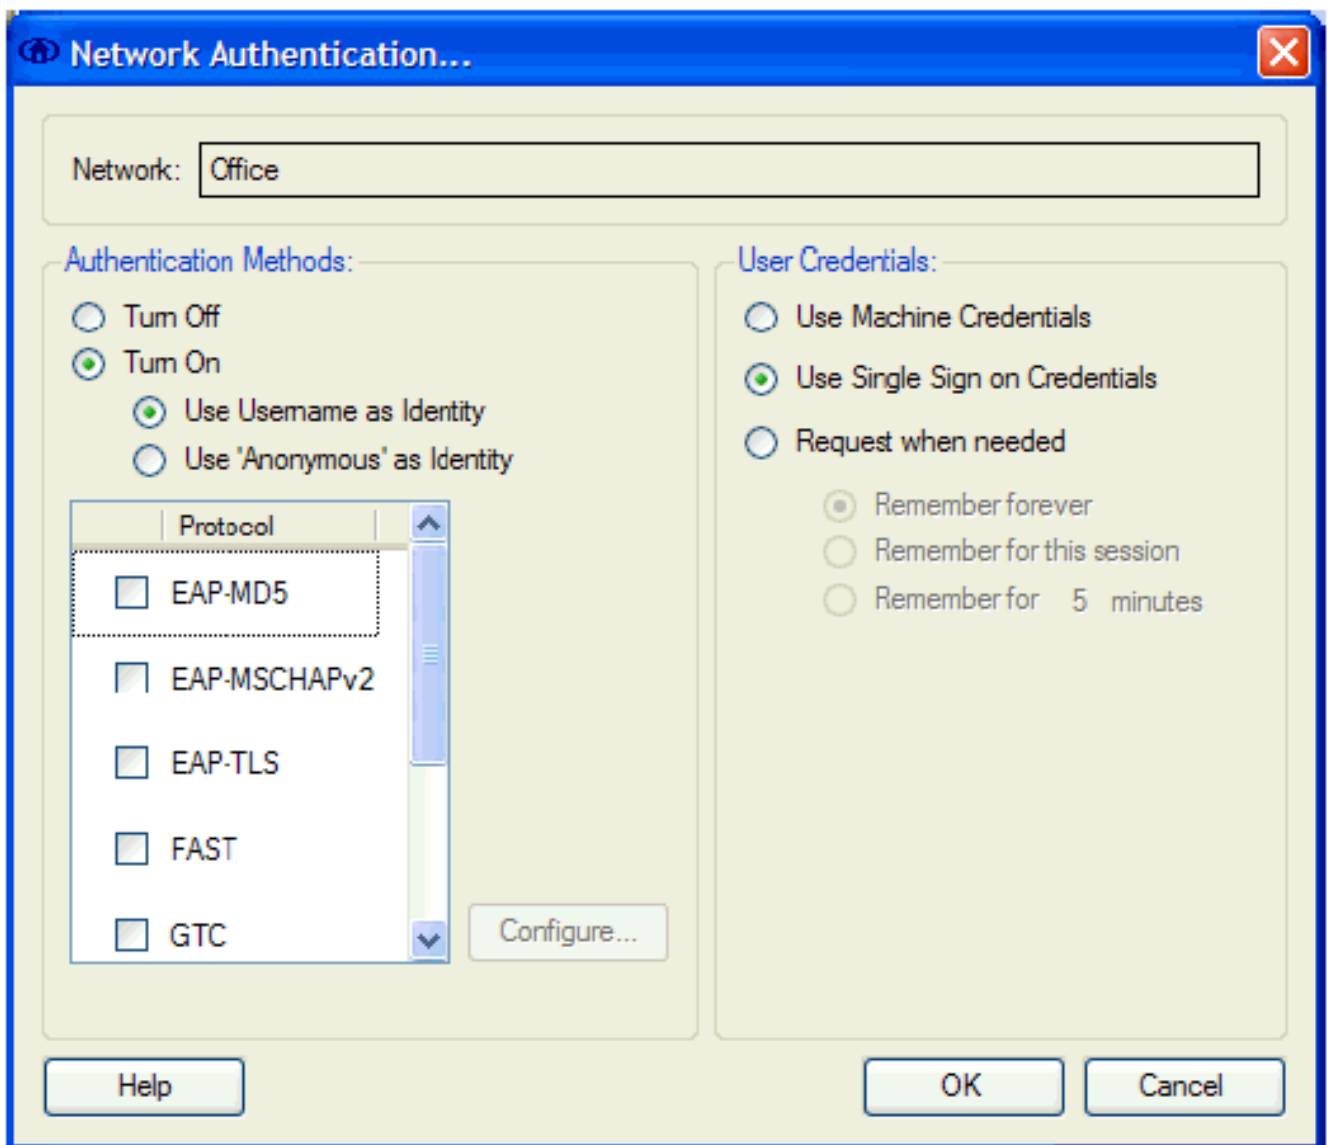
Network Authentication...

Network: Office

Authentication Methods:

Turn Off

Turn On

Use Username as Identity

Use 'Anonymous' as Identity

Protocol

EAP-MD5

EAP-MSCHAPv2

EAP-TLS

FAST

GTC

Configure...

User Credentials:

Use Machine Credentials

Use Single Sign on Credentials

Request when needed

Remember forever

Remember for this session

Remember for 5 minutes

Help

OK

Cancel